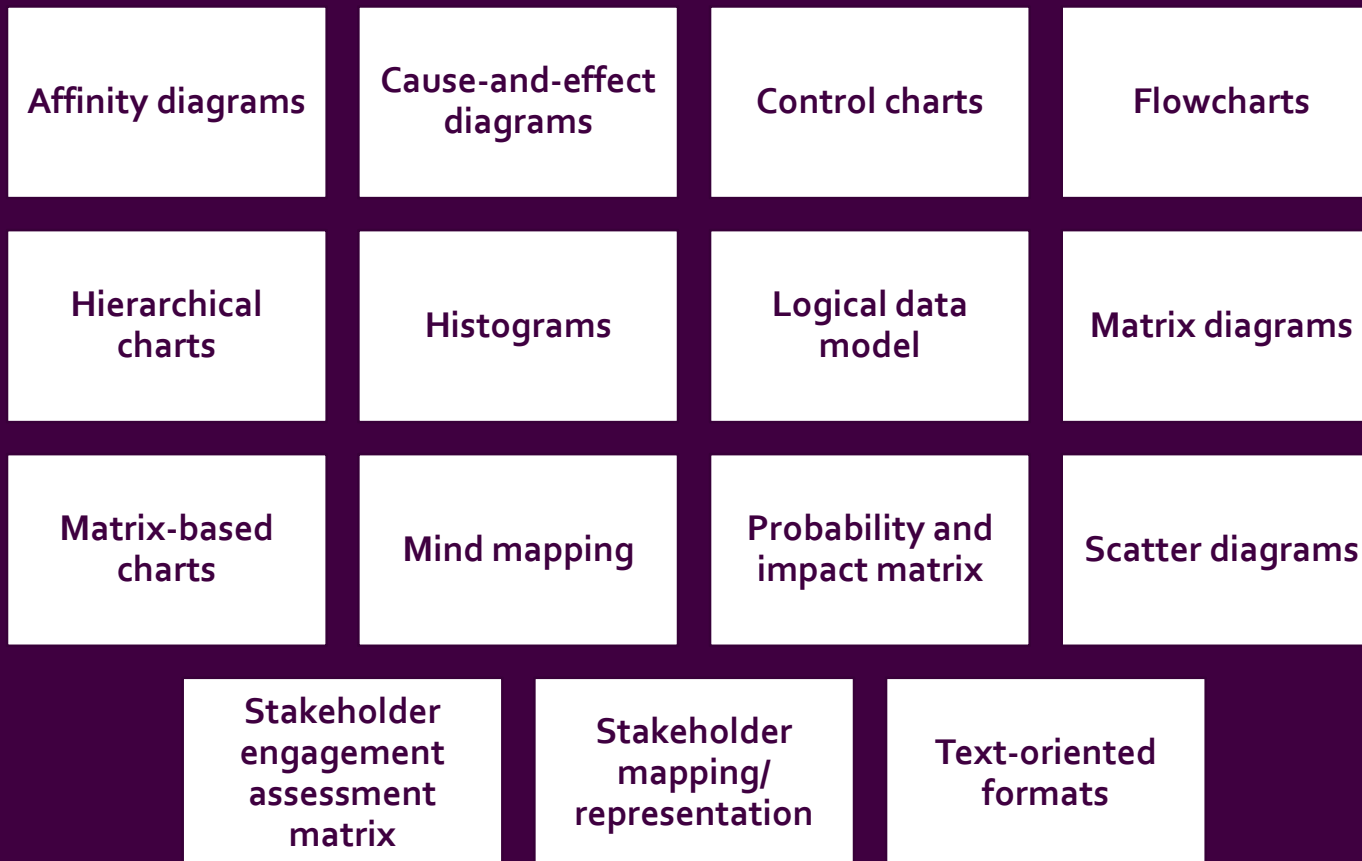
Affinity diagrams

Cause-and-effect diagrams

Control charts

Flowcharts

Hierarchical charts

Histograms

Logical data model

Matrix diagrams

Matrix-based charts

Mind mapping

Probability and impact matrix

Scatter diagrams

Stakeholder engagement assessment matrix

Stakeholder mapping/ representation

Text-oriented formats